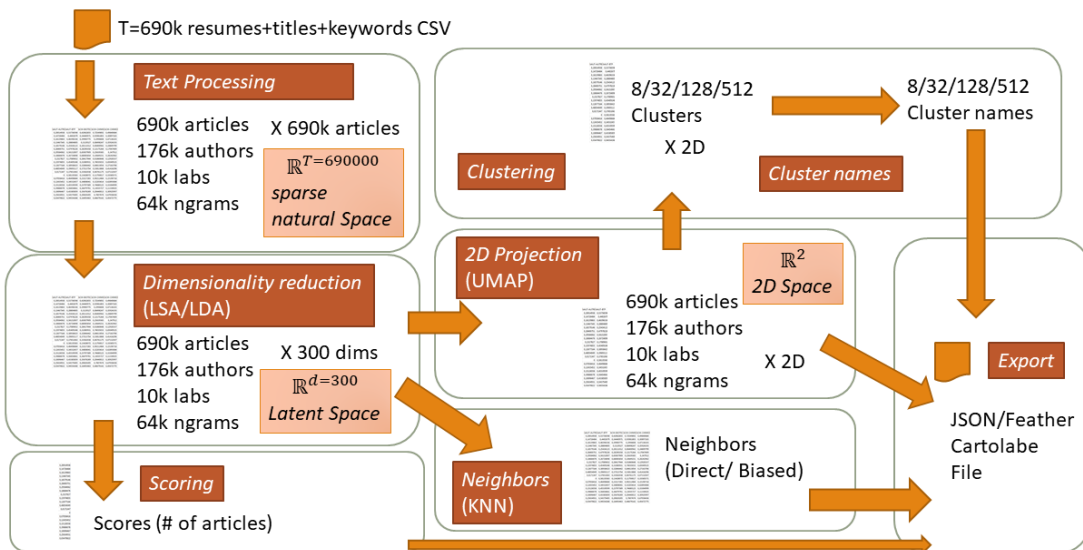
T=690k resumes+titles+keywords CSV

Text Processing

690k articles
176k authors
10k labs
64k ngrams

X 690k articles

$\mathbb{R}^{T=690000}$
sparse natural Space

Dimensionality reduction (LSA/LDA)

690k articles
176k authors
10k labs
64k ngrams

X 300 dims

$\mathbb{R}^{d=300}$
Latent Space

Scoring

Scores (# of articles)

8/32/128/512
Clusters

X 2D

Clustering

8/32/128/512
Cluster names

Cluster names

2D Projection (UMAP)

$\mathbb{R}^2$
2D Space

690k articles
176k authors
10k labs
64k ngrams

X 2D

Neighbors (KNN)

Neighbors
(Direct/ Biased)

Export

JSON/Feather
Cartolabe
File